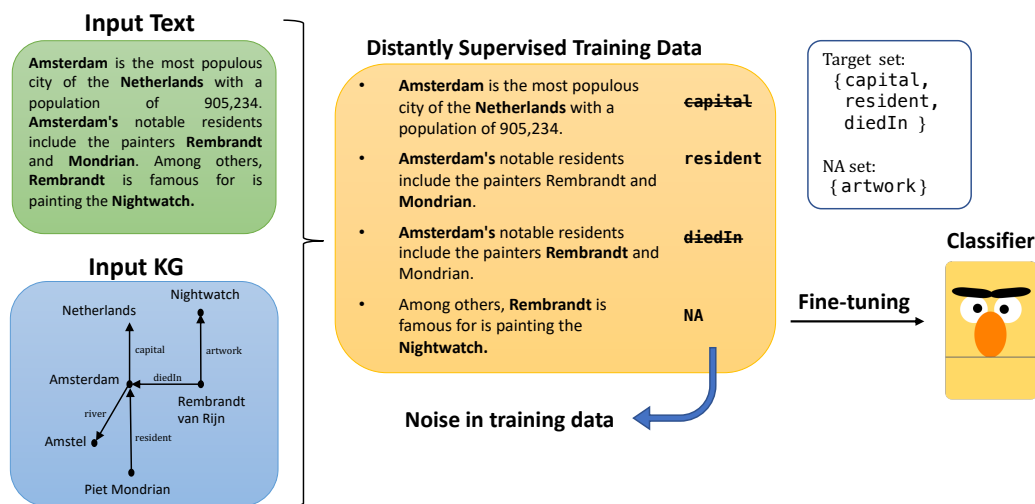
Input Text

**Amsterdam** is the most populous city of the **Netherlands** with a population of 905,234. **Amsterdam's** notable residents include the painters **Rembrandt** and **Mondrian**. Among others, **Rembrandt** is famous for is painting the **Nightwatch.**

Input KG

Netherlands
Nightwatch
capital
artwork
Amsterdam
diedIn
Rembrandt van Rijn
river
resident
Amstel
Piet Mondrian

Distantly Supervised Training Data

- **Amsterdam** is the most populous city of the **Netherlands** with a population of 905,234. ~~capital~~
- **Amsterdam's** notable residents include the painters Rembrandt and **Mondrian**. resident
- **Amsterdam's** notable residents include the painters **Rembrandt** and Mondrian. ~~diedIn~~
- Among others, **Rembrandt** is famous for is painting the **Nightwatch.** NA

Noise in training data

Target set:
{capital, resident, diedIn }

NA set:
{artwork}

Fine-tuning

Classifier